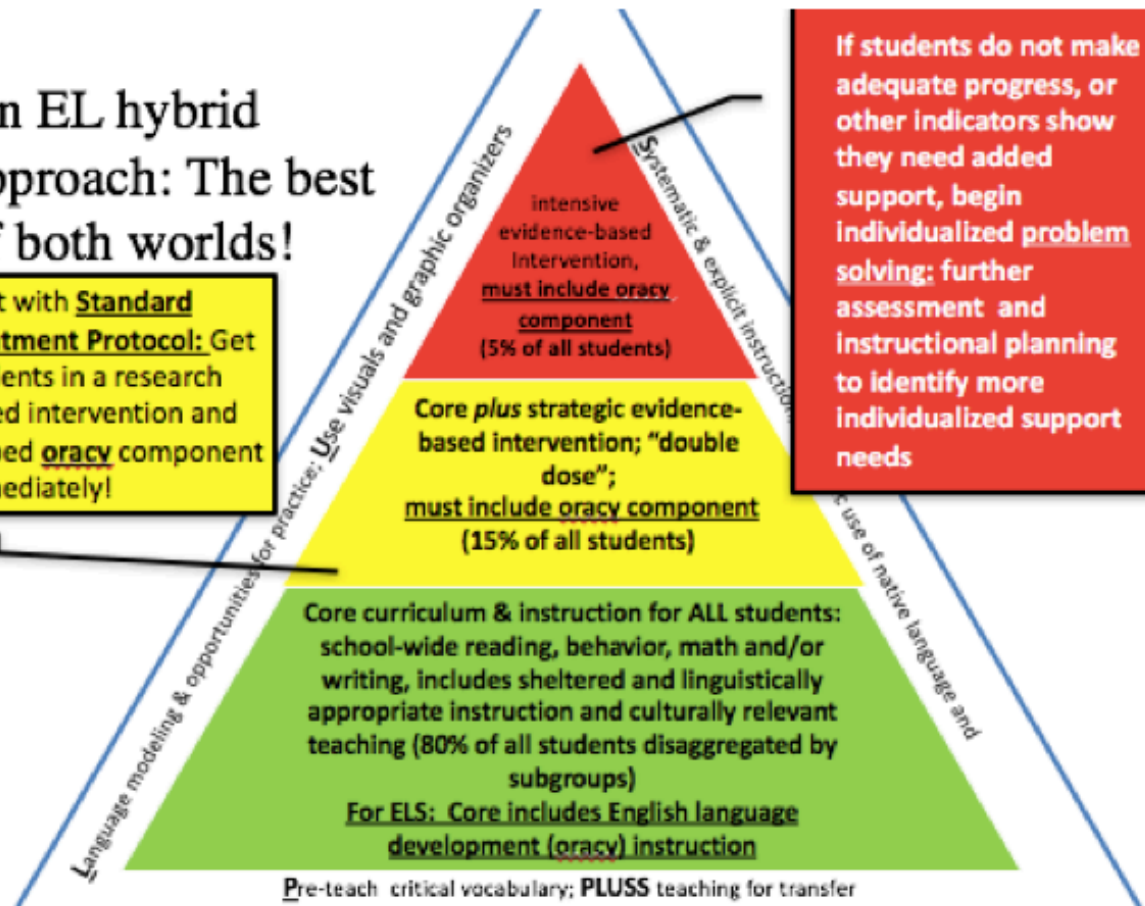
n EL hybrid
pproach: The best
f both worlds!

t with Standard
tment Protocol: Get
ents in a research
ed intervention and
bed oracy component
mediately!

If students do not make adequate progress, or other indicators show they need added support, begin individualized problem solving: further assessment and instructional planning to identify more individualized support needs

intensive evidence-based Intervention, must include oracy component (5% of all students)

Core plus strategic evidence-based intervention; "double dose"; must include oracy component (15% of all students)

Core curriculum & instruction for ALL students: school-wide reading, behavior, math and/or writing, includes sheltered and linguistically appropriate instruction and culturally relevant teaching (80% of all students disaggregated by subgroups)
For ELS: Core includes English language development (oracy) instruction

Language modeling & opportunities for practice; Use visuals and graphic organizers

Systematic & explicit instruction; use of native language and

Pre-teach critical vocabulary; PLUSS teaching for transfer